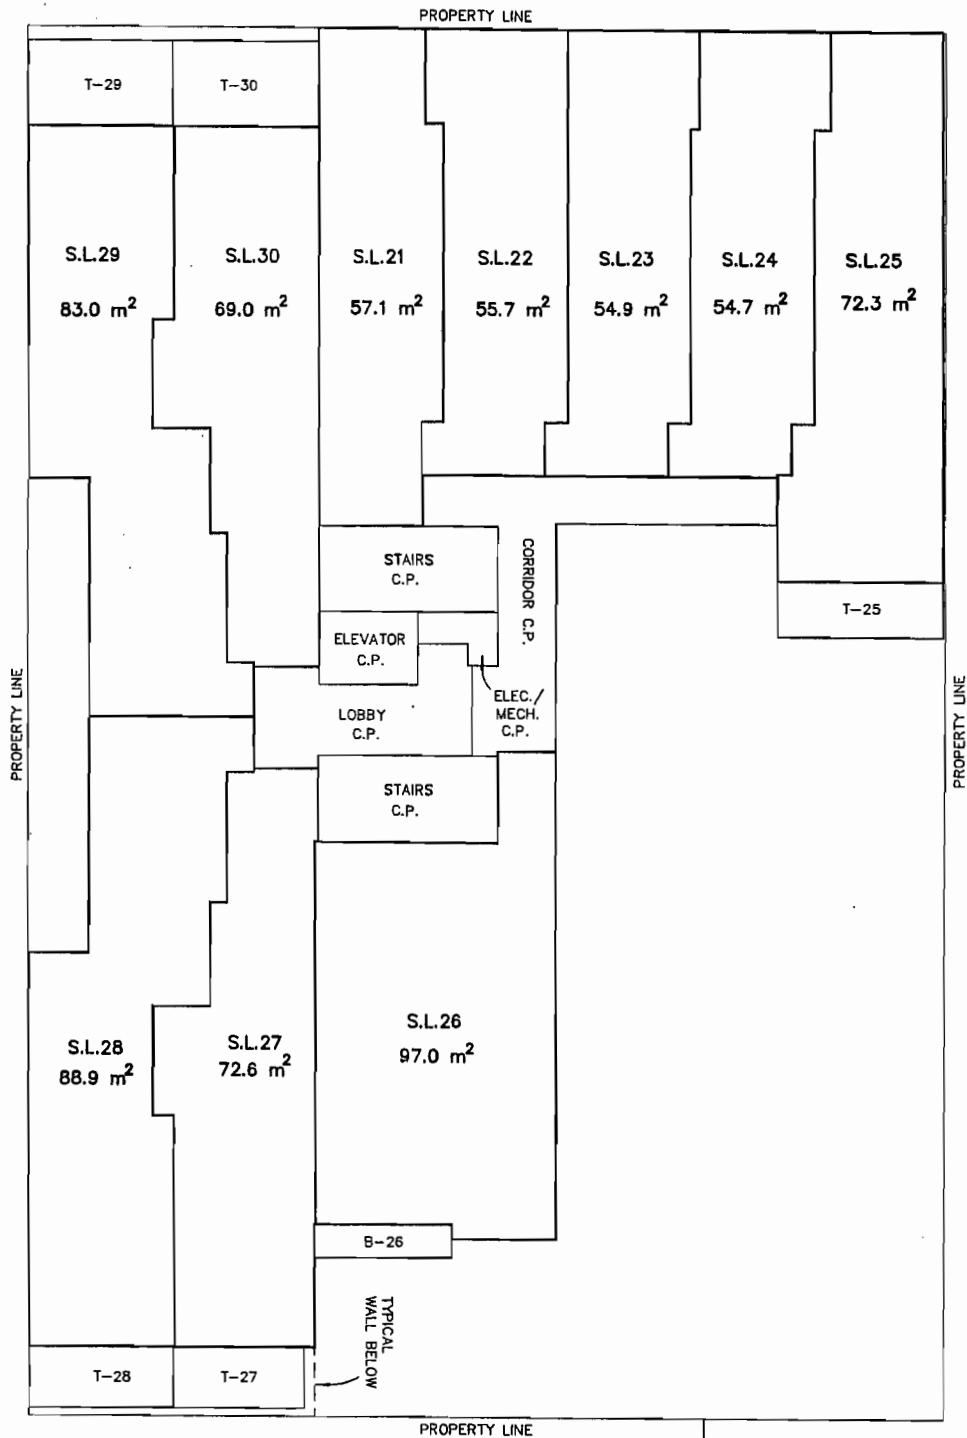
PROPERTY LINE

T-29

T-30

S.L.29
83.0 $m^2$

S.L.30
69.0 $m^2$

S.L.21
57.1 $m^2$

S.L.22
55.7 $m^2$

S.L.23
54.9 $m^2$

S.L.24
54.7 $m^2$

S.L.25
72.3 $m^2$

STAIRS
C.P.

CORRIDOR C.P.

T-25

ELEVATOR
C.P.

ELEC./
MECH.
C.P.

LOBBY
C.P.

PROPERTY LINE

PROPERTY LINE

STAIRS
C.P.

S.L.26
97.0 $m^2$

S.L.28
88.9 $m^2$

S.L.27
72.6 $m^2$

B-26

TYPICAL
WALL BELOW

T-28

T-27

PROPERTY LINE